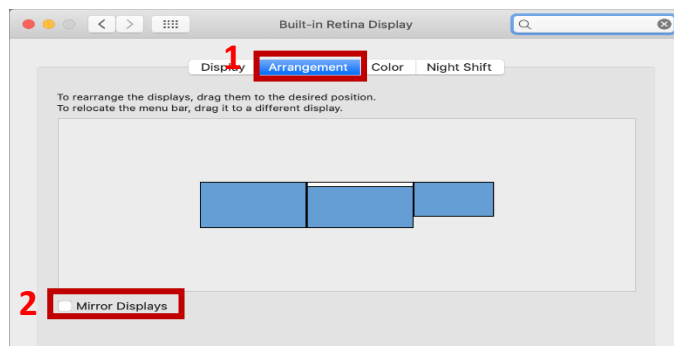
Built-in Retina Display

1

Display Arrangement Color Night Shift

To rearrange the displays, drag them to the desired position.
To relocate the menu bar, drag it to a different display.

2

Mirror Displays